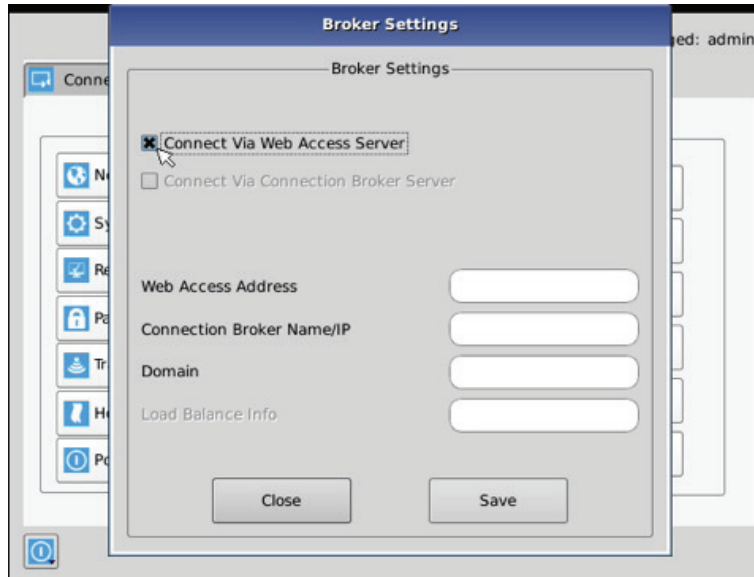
Broker Settings

ged: admin

Conne

N
Sy
Re
Pa
Tr
He
Po

Broker Settings

Connect Via Web Access Server

Connect Via Connection Broker Server

Web Access Address

Connection Broker Name/IP

Domain

Load Balance Info

Close

Save